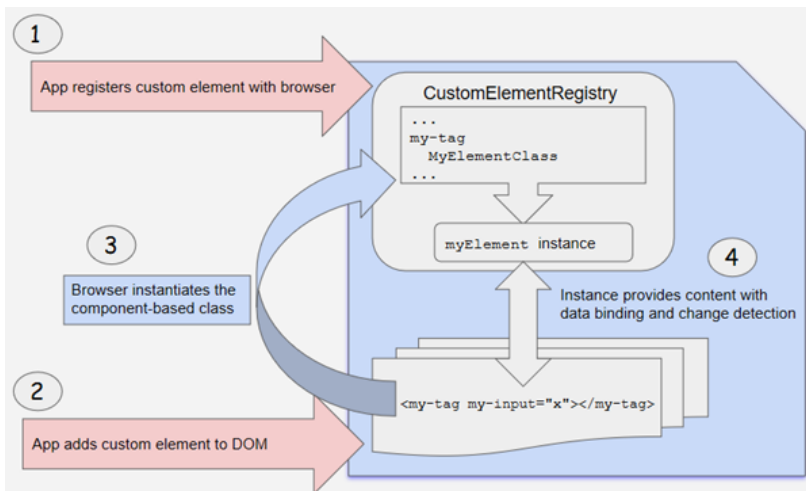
1

App registers custom element with browser

CustomElementRegistry

...
my-tag
MyElementClass
...

myElement instance

3

Browser instantiates the component-based class

4

Instance provides content with data binding and change detection

2

<my-tag my-input="x"></my-tag>

App adds custom element to DOM